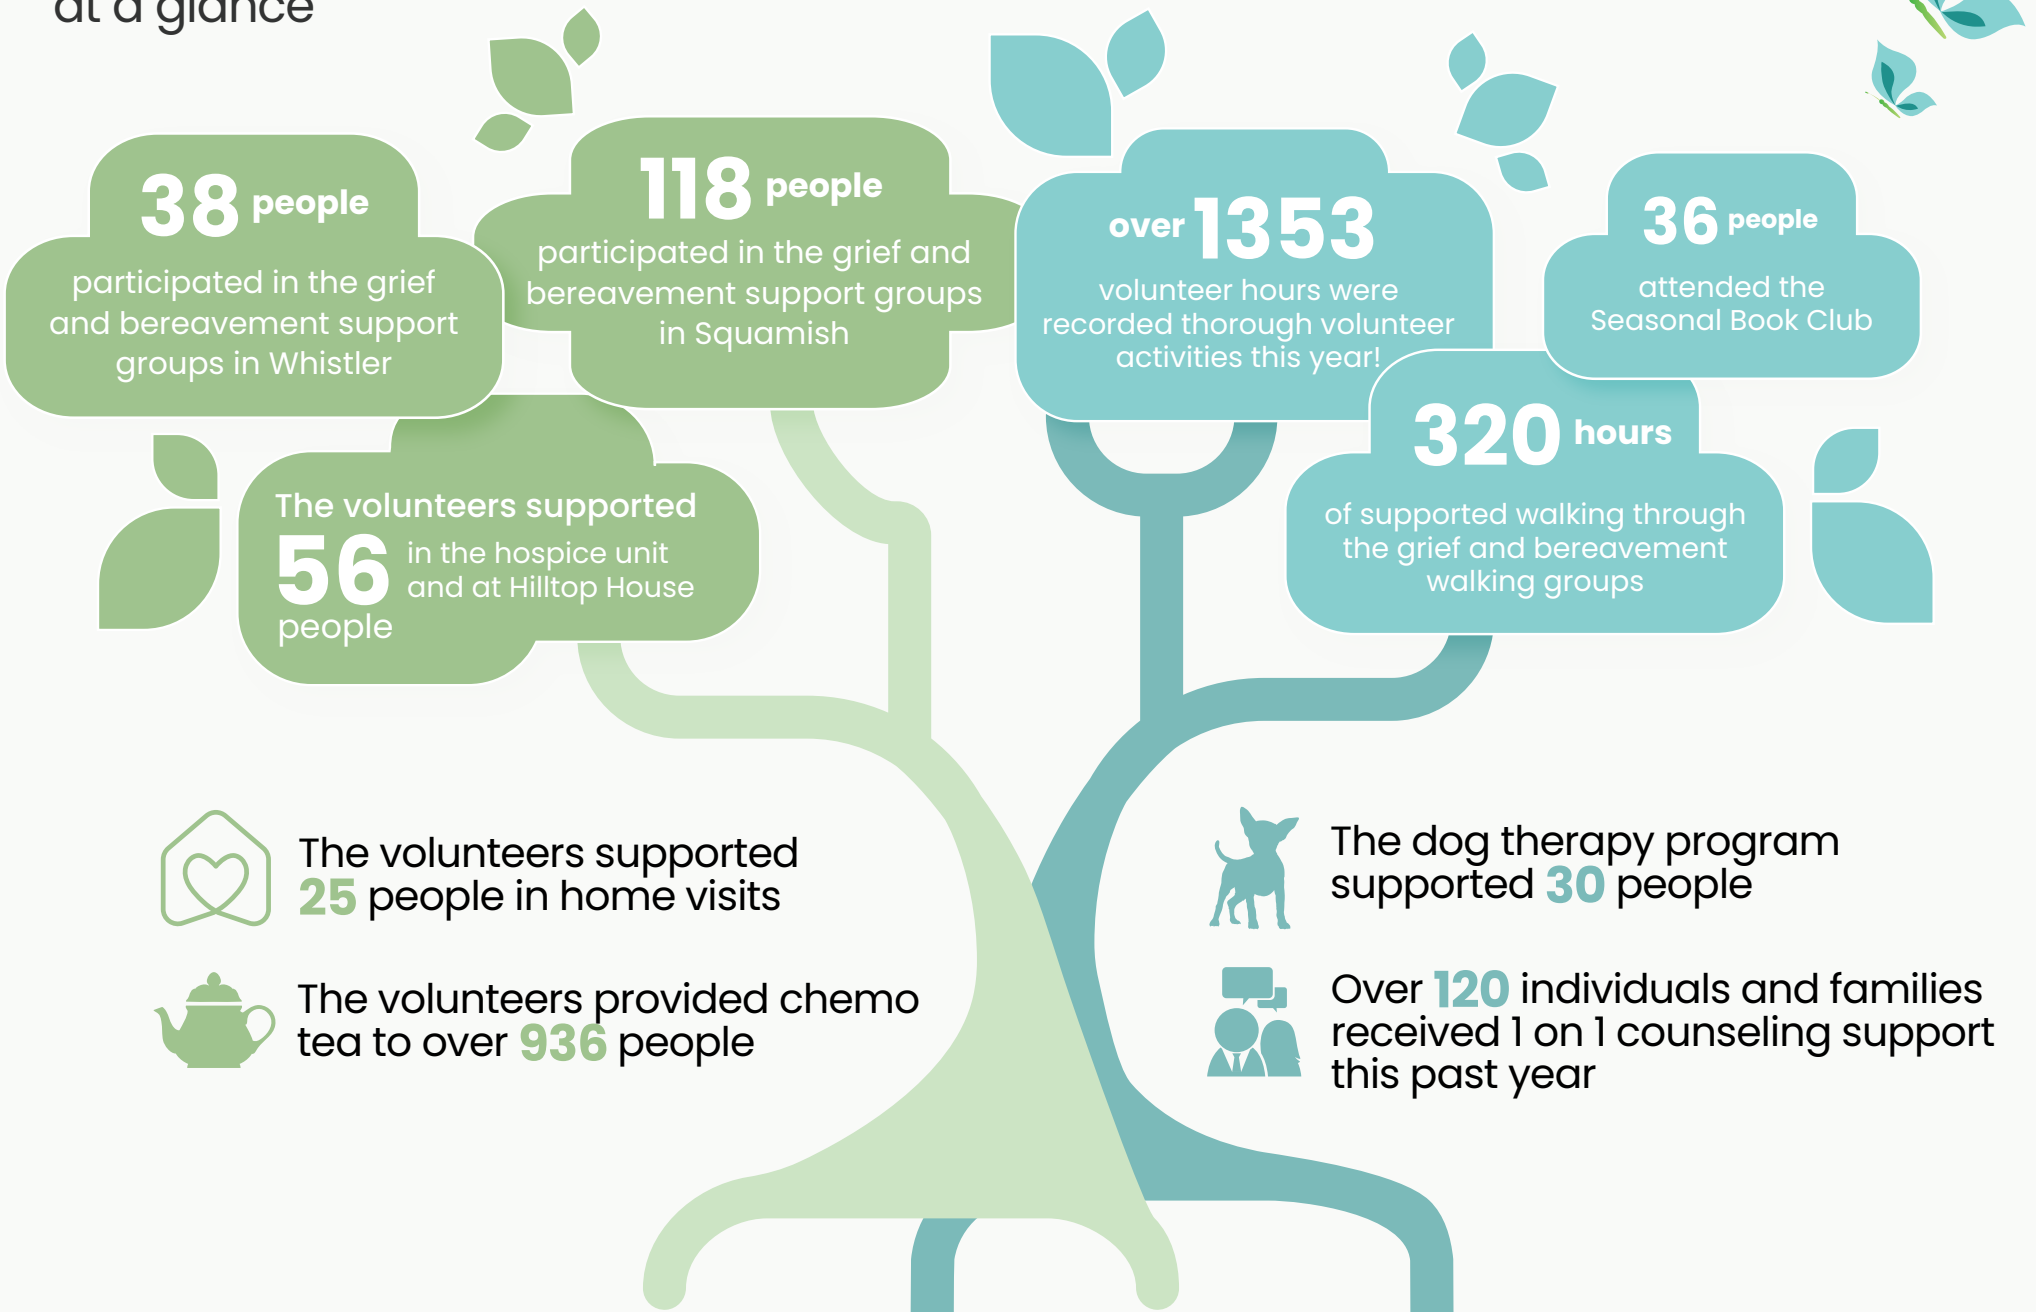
at a glance

38 people
participated in the grief and bereavement support groups in Whistler

118 people
participated in the grief and bereavement support groups in Squamish

over 1353
volunteer hours were recorded thorough volunteer activities this year!

36 people
attended the Seasonal Book Club

The volunteers supported
56 in the hospice unit and at Hilltop House
people

320 hours
of supported walking through the grief and bereavement walking groups

The volunteers supported 25 people in home visits

The volunteers provided chemo tea to over 936 people

The dog therapy program supported 30 people

Over 120 individuals and families received 1 on 1 counseling support this past year